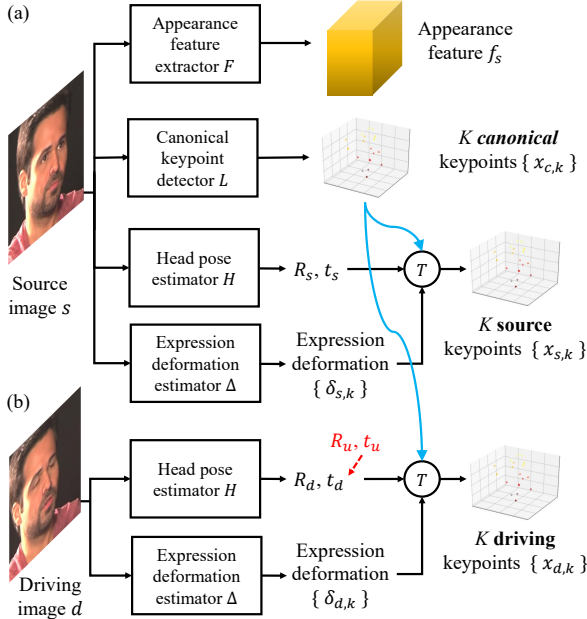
(a)

Appearance feature extractor $F$

Appearance feature $f_s$

Canonical keypoint detector $L$

$K$ ***canonical*** keypoints $\{ x_{c,k} \}$

Source image $s$

Head pose estimator $H$

$R_s, t_s$

$T$

Expression deformation estimator $\Delta$

Expression deformation $\{ \delta_{s,k} \}$

$K$ **source** keypoints $\{ x_{s,k} \}$

(b)

Head pose estimator $H$

$R_u, t_u$

$R_d, t_d$

$T$

Driving image $d$

Expression deformation estimator $\Delta$

Expression deformation $\{ \delta_{d,k} \}$

$K$ **driving** keypoints $\{ x_{d,k} \}$